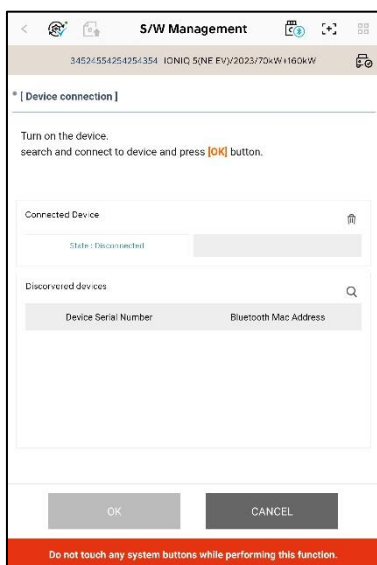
S/W Management

34524554254254354 IONIQ 5(NE EV)/2023/70kW+160kW

* [ Device connection ]

Turn on the device.
search and connect to device and press [OK] button.

Connected Device

State : Disconnected

Discovered devices

| Device Serial Number | Bluetooth Mac Address |
|---|---|

OK

CANCEL

Do not touch any system buttons while performing this function.